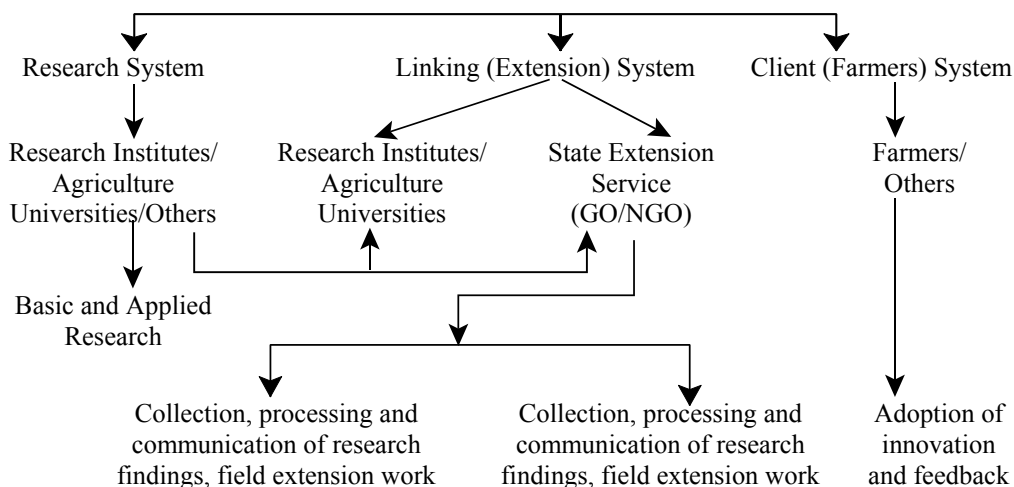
Research System

Linking (Extension) System

Client (Farmers) System

Research Institutes/ Agriculture Universities/Others

Research Institutes/ Agriculture Universities

State Extension Service (GO/NGO)

Farmers/ Others

Basic and Applied Research

Collection, processing and communication of research findings, field extension work

Collection, processing and communication of research findings, field extension work

Adoption of innovation and feedback